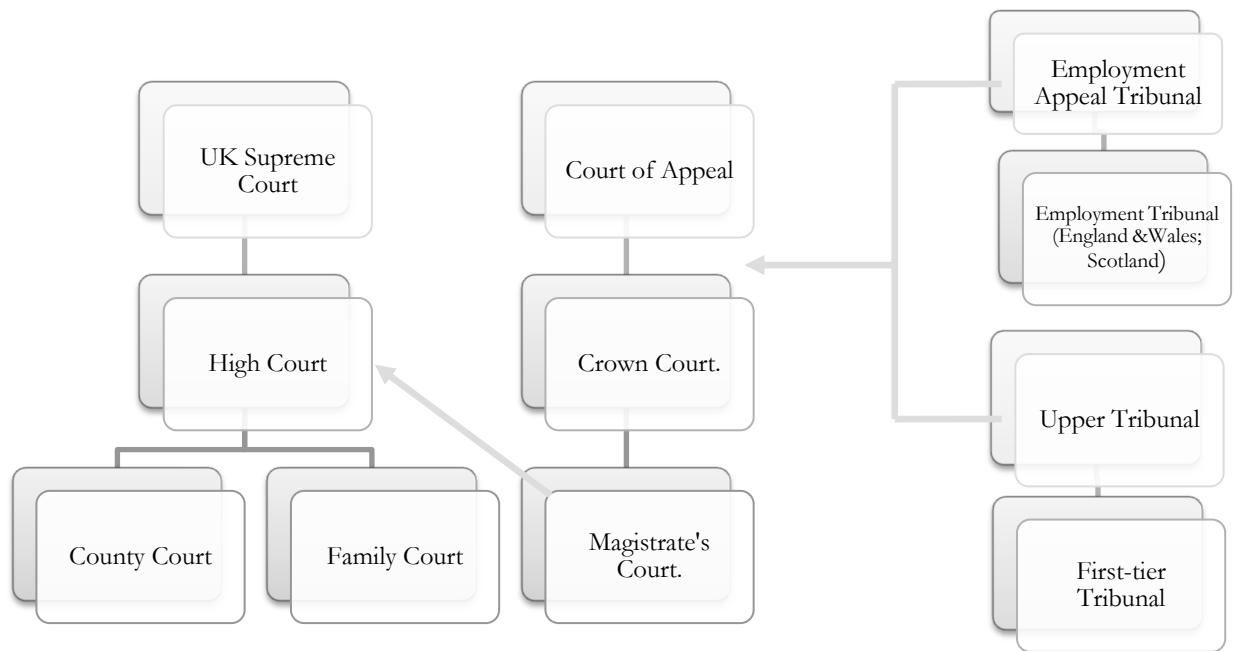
UK Supreme Court

High Court

County Court

Family Court

Court of Appeal

Crown Court.

Magistrate's Court.

Employment Appeal Tribunal

Employment Tribunal (England &Wales; Scotland)

Upper Tribunal

First-tier Tribunal